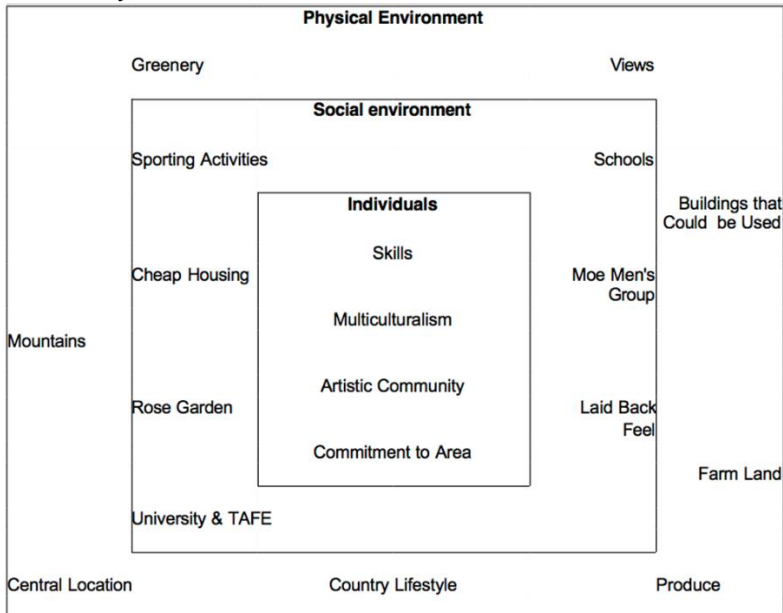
Physical Environment

Greenery

Views

Social environment

Sporting Activities

Schools

Buildings that Could be Used

Individuals

Skills

Cheap Housing

Moe Men's Group

Multiculturalism

Mountains

Artistic Community

Rose Garden

Laid Back Feel

Commitment to Area

Farm Land

University & TAFE

Central Location

Country Lifestyle

Produce